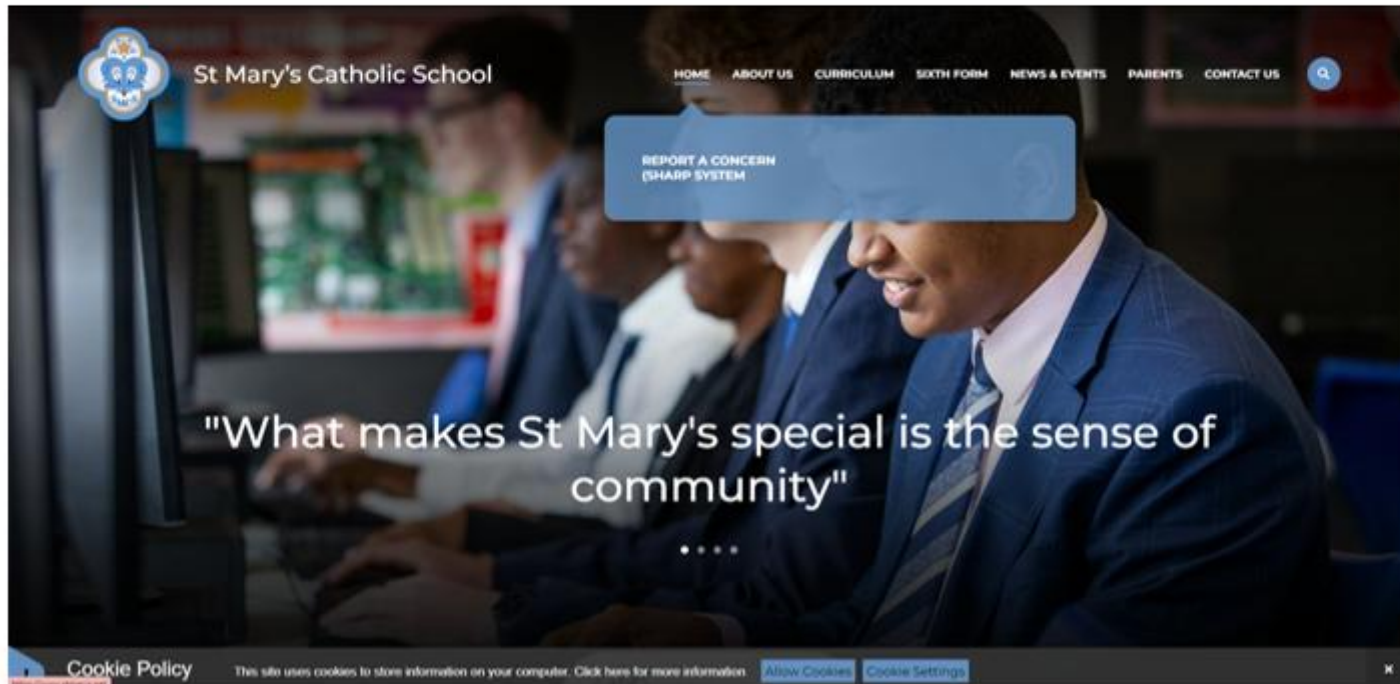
St Mary's Catholic School

HOME ABOUT US CURRICULUM SIXTH FORM NEWS & EVENTS PARENTS CONTACT US

REPORT A CONCERN (SHARP SYSTEM

"What makes St Mary's special is the sense of community"

Cookie Policy This site uses cookies to store information on your computer. Click here for more information Allow Cookies Cookie Settings

×